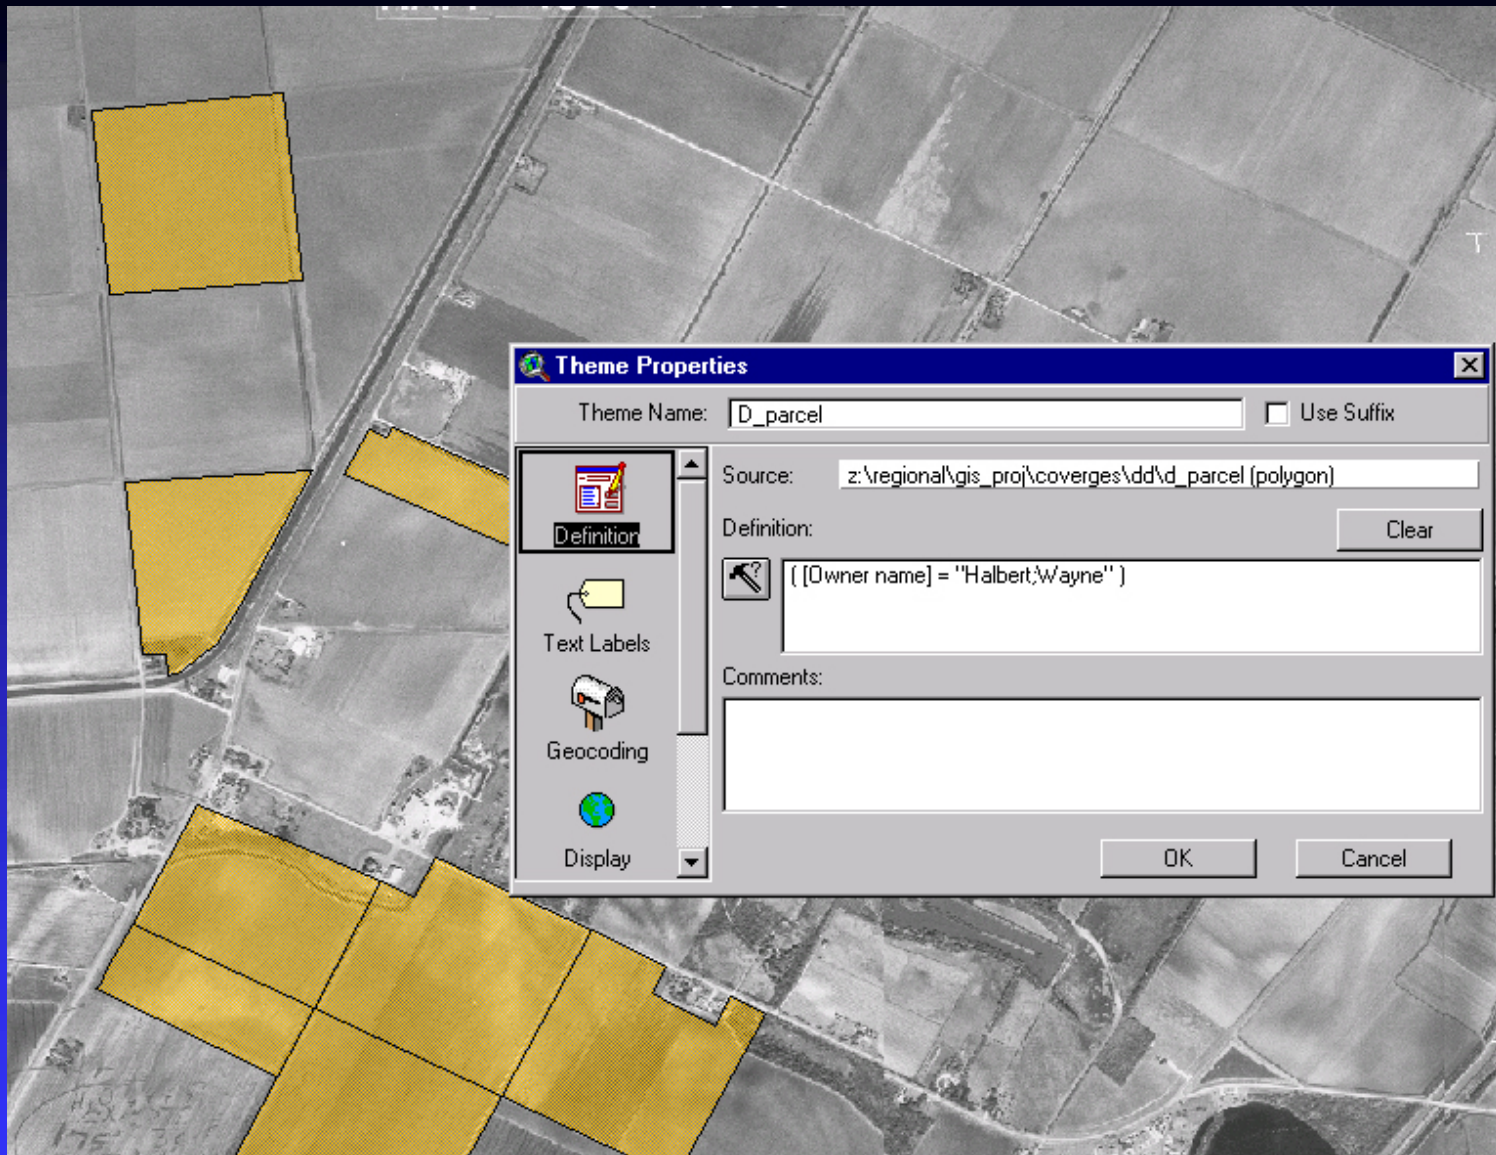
Theme Properties

Theme Name: D_parcel

Use Suffix

Definition

Text Labels

Geocoding

Display

Source: z:\regional\gis_proj\coverges\dd\d_parcel (polygon)

Definition:

Clear

( [Owner name] = "Halbert,Wayne" )

Comments:

OK

Cancel